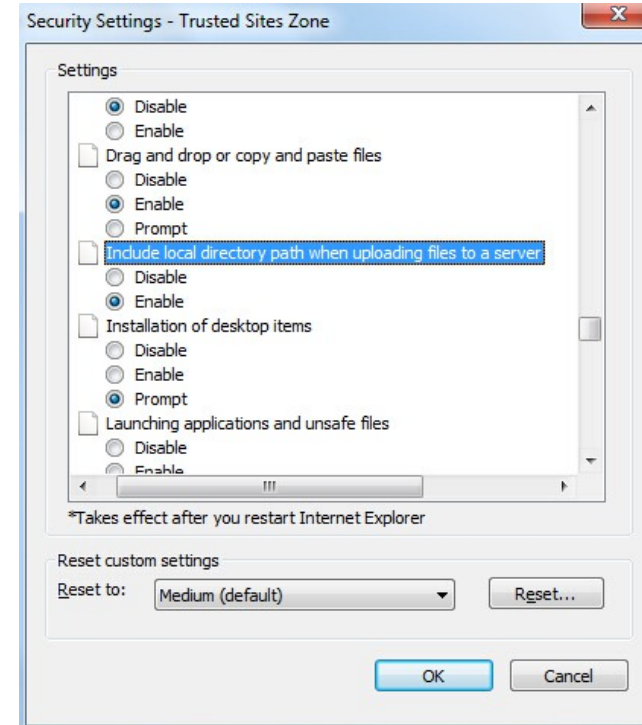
Security Settings - Trusted Sites Zone

Settings

Disable
Enable
Drag and drop or copy and paste files
Disable
Enable
Prompt
Include local directory path when uploading files to a server
Disable
Enable
Installation of desktop items
Disable
Enable
Prompt
Launching applications and unsafe files
Disable
Enable

*Takes effect after you restart Internet Explorer

Reset custom settings
Reset to: Medium (default)
Reset...

OK
Cancel